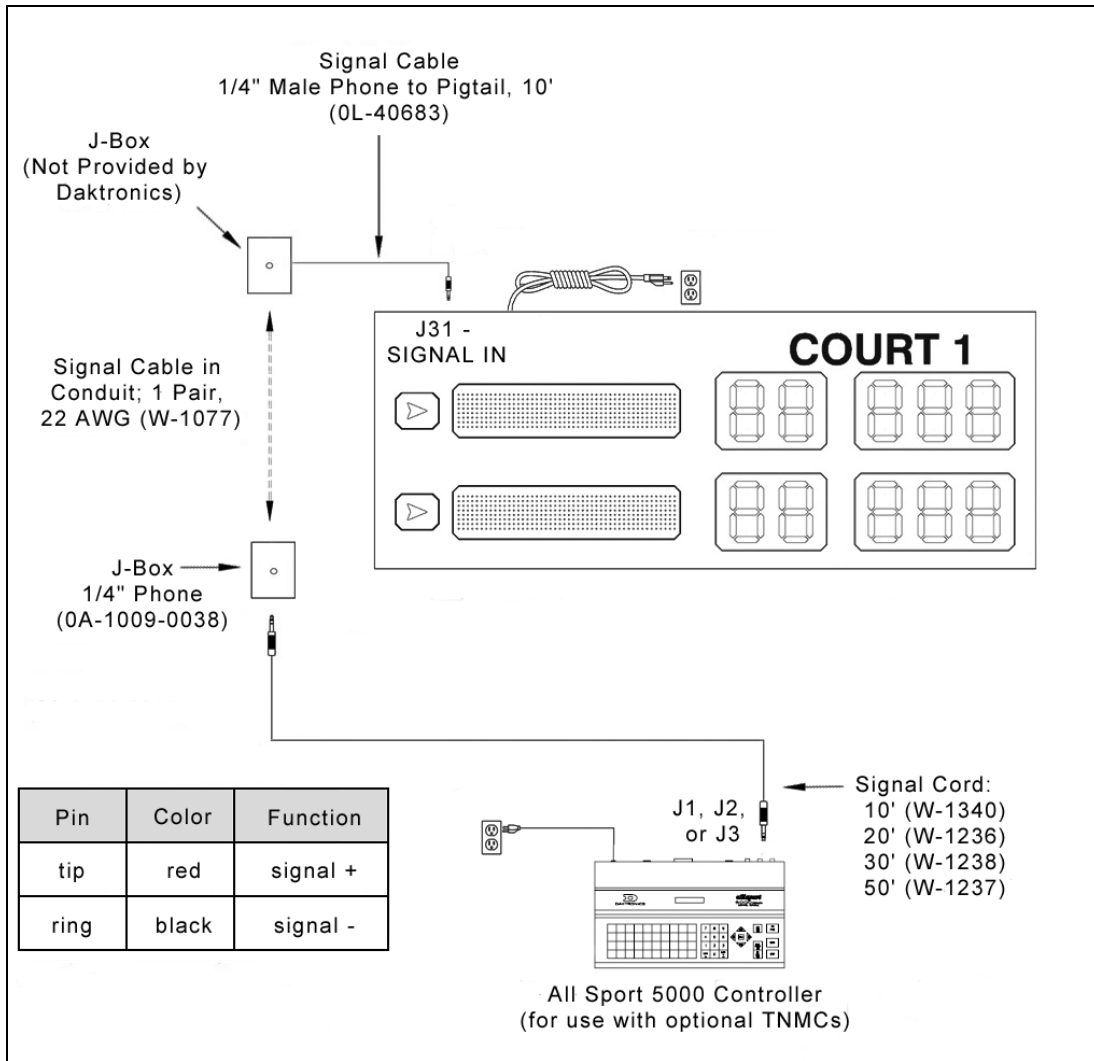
Signal Cable
1/4" Male Phone to Pigtail, 10'
(0L-40683)

J-Box
(Not Provided by Daktronics)

J31 -
SIGNAL IN

COURT 1

Signal Cable in Conduit; 1 Pair, 22 AWG (W-1077)

J-Box
1/4" Phone
(0A-1009-0038)

| Pin | Color | Function |
|---|---|---|
| tip | red | signal + |
| ring | black | signal - |

J1, J2, or J3

Signal Cord:
10' (W-1340)
20' (W-1236)
30' (W-1238)
50' (W-1237)

All Sport 5000 Controller
(for use with optional TNMCs)